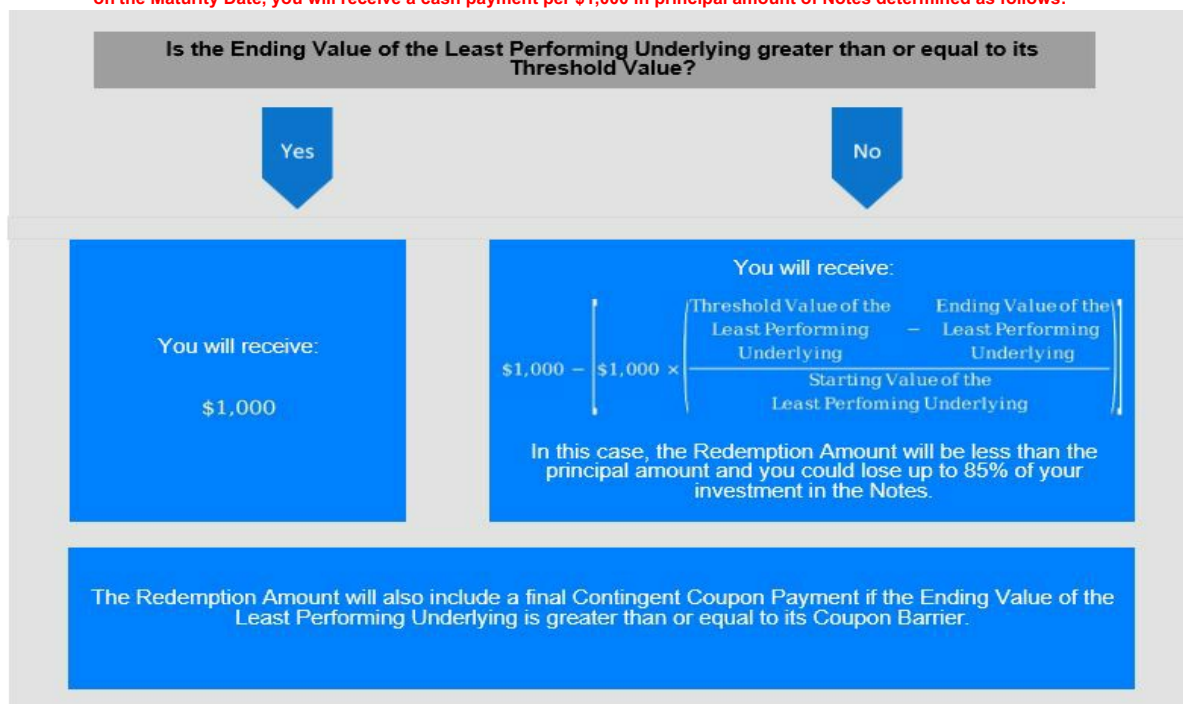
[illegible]

Is the Ending Value of the Least Performing Underlying greater than or equal to its Threshold Value?

Yes

No

You will receive:

$1,000

You will receive:

$\$1,000 - \left[\$1,000 \times \left(\frac{\text{Threshold Value of the Least Performing Underlying} - \text{Ending Value of the Least Performing Underlying}}{\text{Starting Value of the Least Perfoming Underlying}}\right)\right]$

In this case, the Redemption Amount will be less than the principal amount and you could lose up to 85% of your investment in the Notes.

The Redemption Amount will also include a final Contingent Coupon Payment if the Ending Value of the Least Performing Underlying is greater than or equal to its Coupon Barrier.